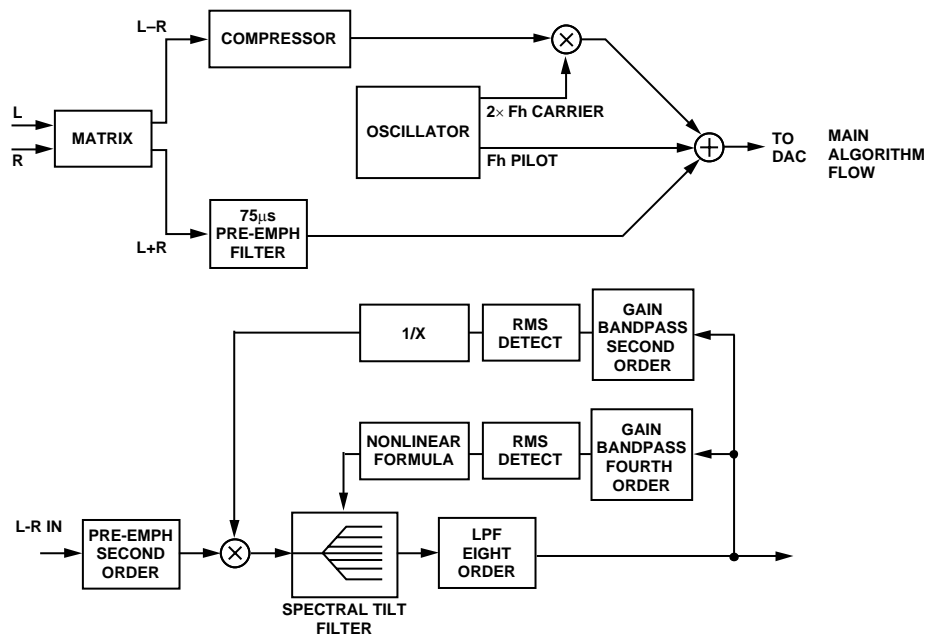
L–R

COMPRESSOR

L

R

MATRIX

OSCILLATOR

2× Fh CARRIER

Fh PILOT

TO DAC

MAIN ALGORITHM FLOW

L+R

75μs PRE-EMPH FILTER

1/X

RMS DETECT

GAIN BANDPASS SECOND ORDER

NONLINEAR FORMULA

RMS DETECT

GAIN BANDPASS FOURTH ORDER

L-R IN

PRE-EMPH SECOND ORDER

LPF EIGHT ORDER

SPECTRAL TILT FILTER